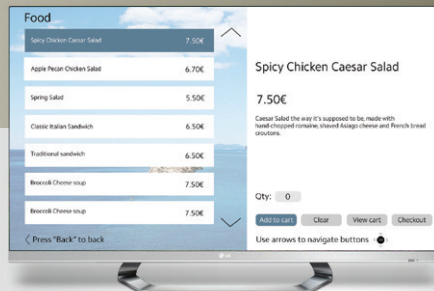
Food

| | |
|---|---|
| Spicy Chicken Caesar Salad | 7.50€ |
| Apple Pecan Chicken Salad | 6.70€ |
| Spring Salad | 5.50€ |
| Classic Italian Sandwich | 6.50€ |
| Traditional sandwich | 6.50€ |
| Broccoli Cheese soup | 7.50€ |
| Broccoli Cheese soup | 7.50€ |

Press "Back" to back

Spicy Chicken Caesar Salad

7.50€

Caesar Salad the way it's supposed to be, made with hand-chopped romaine, shaved Asiago cheese and French bread croutons.

Qty: 0

Add to cart Clear View cart Checkout

Use arrows to navigate buttons

LG